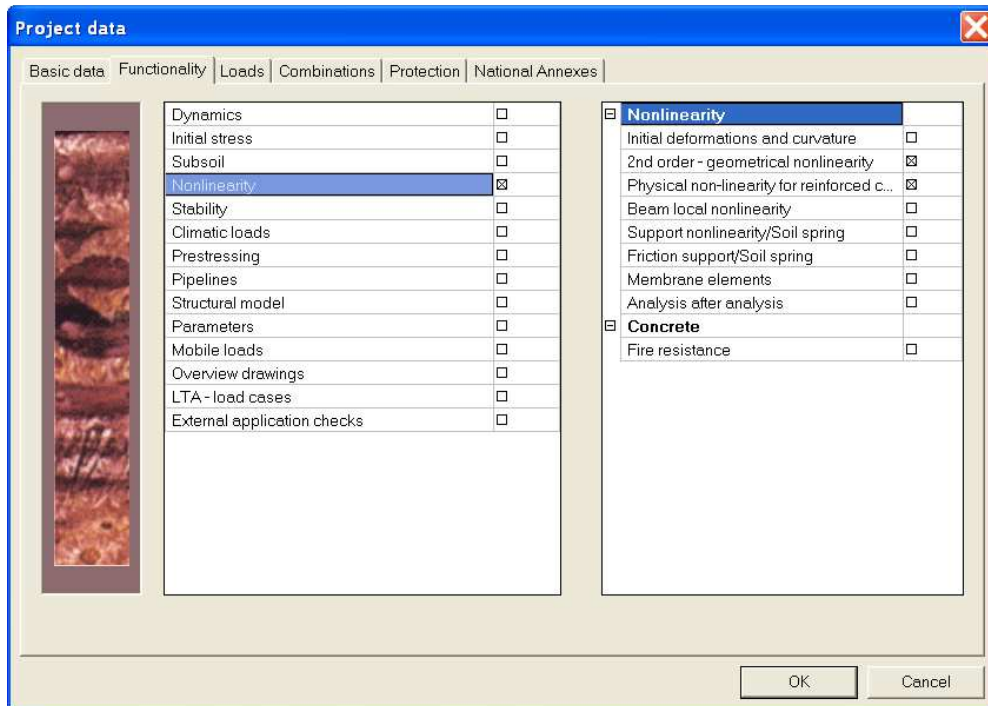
Project data

Basic data | Functionality | Loads | Combinations | Protection | National Annexes

| | |
|---|---|
| Dynamics | ☐ |
| Initial stress | ☐ |
| Subsoil | ☐ |
| Nonlinearity | ☒ |
| Stability | ☐ |
| Climatic loads | ☐ |
| Prestressing | ☐ |
| Pipelines | ☐ |
| Structural model | ☐ |
| Parameters | ☐ |
| Mobile loads | ☐ |
| Overview drawings | ☐ |
| LTA - load cases | ☐ |
| External application checks | ☐ |

| | |
|---|---|
| ⊟ Nonlinearity | |
| Initial deformations and curvature | ☐ |
| 2nd order - geometrical nonlinearity | ☒ |
| Physical non-linearity for reinforced c... | ☒ |
| Beam local nonlinearity | ☐ |
| Support nonlinearity/Soil spring | ☐ |
| Friction support/Soil spring | ☐ |
| Membrane elements | ☐ |
| Analysis after analysis | ☐ |
| ⊟ Concrete | |
| Fire resistance | ☐ |

OK | Cancel